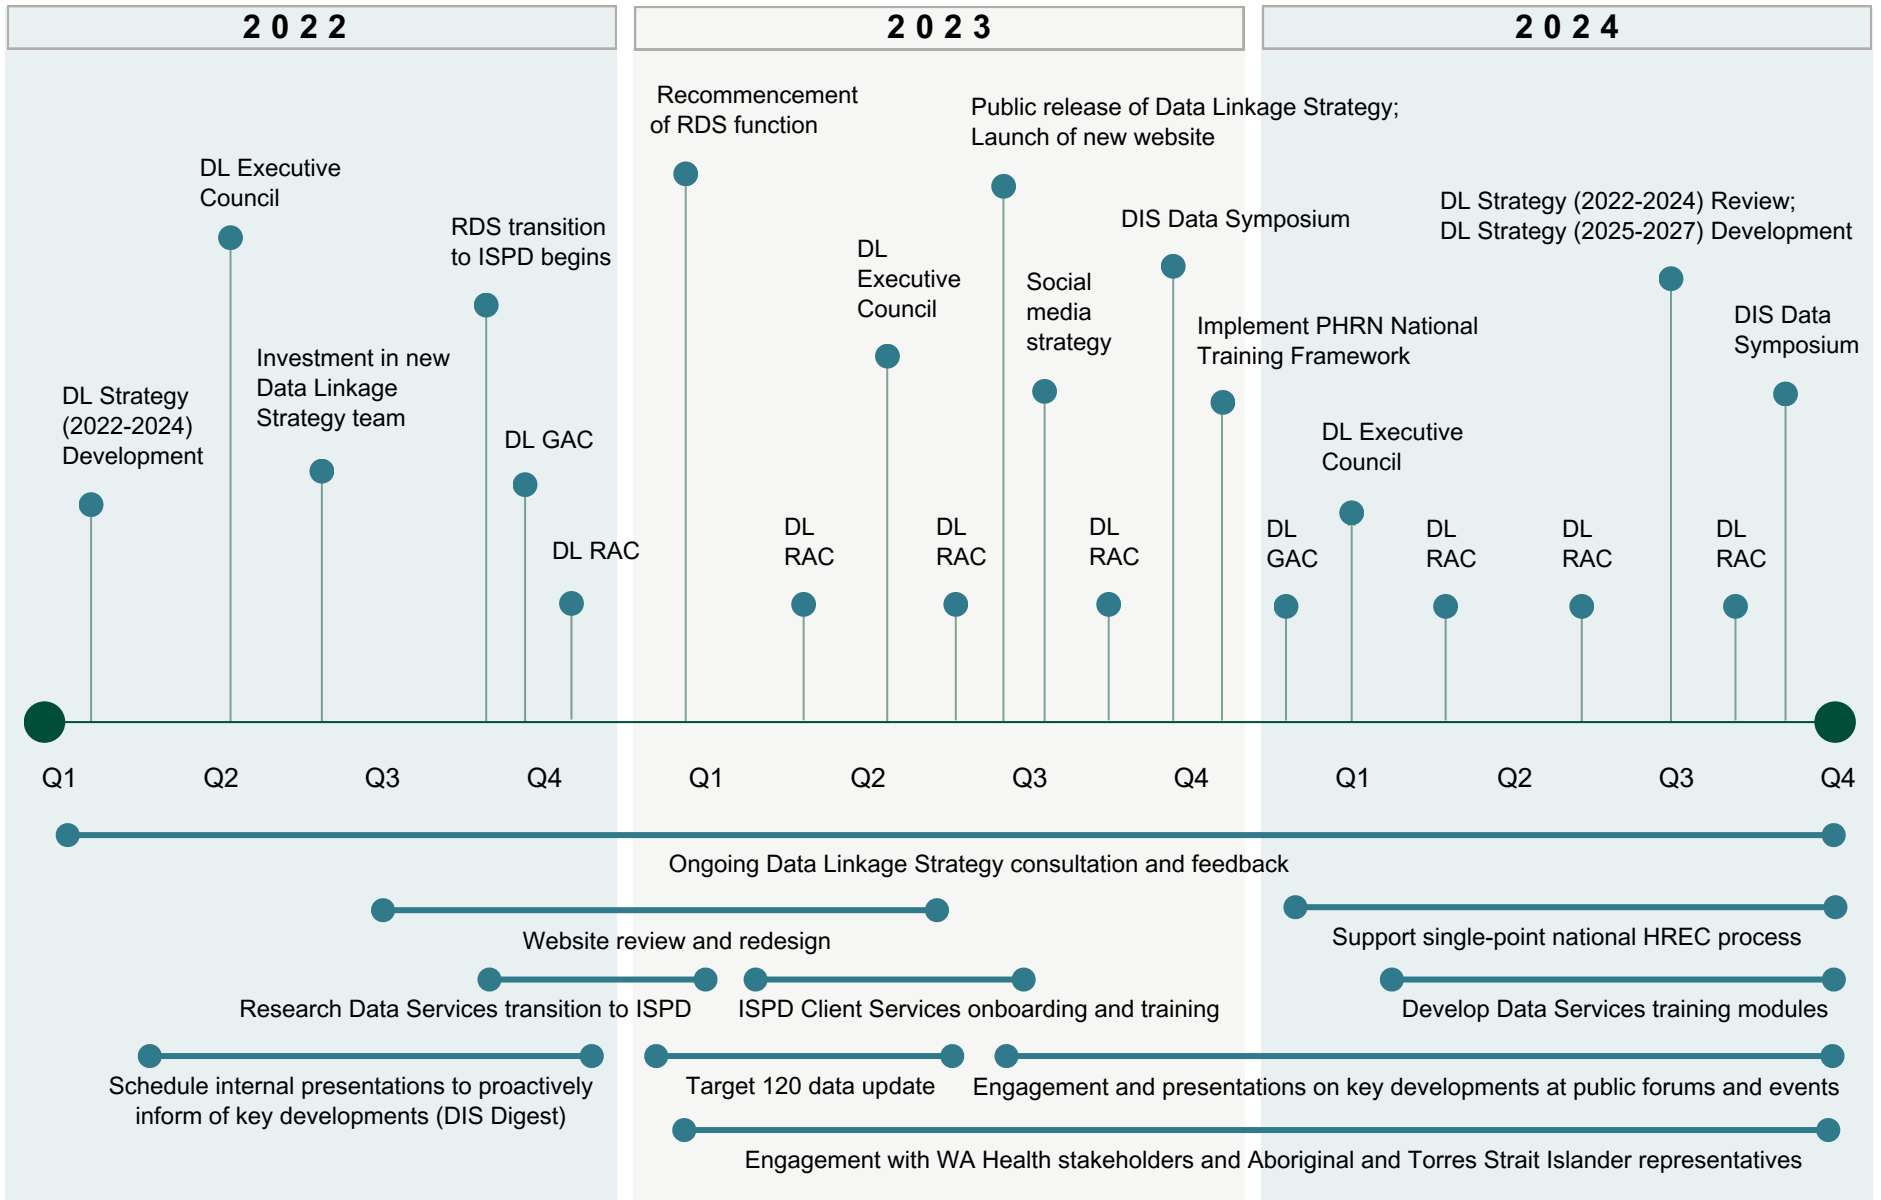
2022

2023

2024

DL Strategy (2022-2024) Development

DL Executive Council

Investment in new Data Linkage Strategy team

RDS transition to ISPD begins

DL GAC

DL RAC

Recommencement of RDS function

DL RAC

DL Executive Council

DL RAC

Public release of Data Linkage Strategy; Launch of new website

Social media strategy

DL RAC

DIS Data Symposium

Implement PHRN National Training Framework

DL GAC

DL Executive Council

DL RAC

DL RAC

DL Strategy (2022-2024) Review; DL Strategy (2025-2027) Development

DL RAC

DIS Data Symposium

Q1 Q2 Q3 Q4 Q1 Q2 Q3 Q4 Q1 Q2 Q3 Q4

Ongoing Data Linkage Strategy consultation and feedback

Website review and redesign

Support single-point national HREC process

Research Data Services transition to ISPD

ISPD Client Services onboarding and training

Develop Data Services training modules

Schedule internal presentations to proactively inform of key developments (DIS Digest)

Target 120 data update

Engagement and presentations on key developments at public forums and events

Engagement with WA Health stakeholders and Aboriginal and Torres Strait Islander representatives